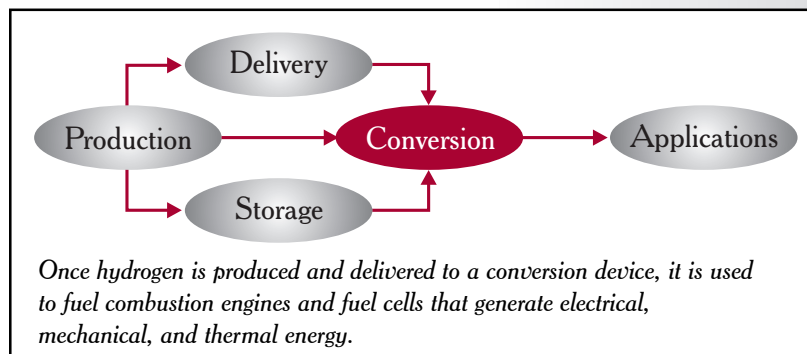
Delivery

Production

Conversion

Applications

Storage

Once hydrogen is produced and delivered to a conversion device, it is used to fuel combustion engines and fuel cells that generate electrical, mechanical, and thermal energy.